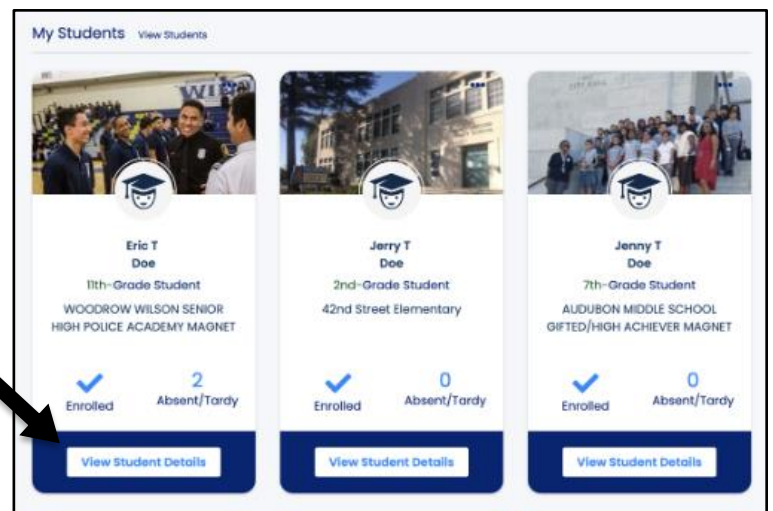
My Students View Students

Eric T
Doe
11th-Grade Student
WOODROW WILSON SENIOR HIGH POLICE ACADEMY MAGNET

Enrolled
2
Absent/Tardy

View Student Details

Jerry T
Doe
2nd-Grade Student
42nd Street Elementary

Enrolled
0
Absent/Tardy

View Student Details

Jenny T
Doe
7th-Grade Student
AUDUBON MIDDLE SCHOOL GIFTED/HIGH ACHIEVER MAGNET

Enrolled
0
Absent/Tardy

View Student Details